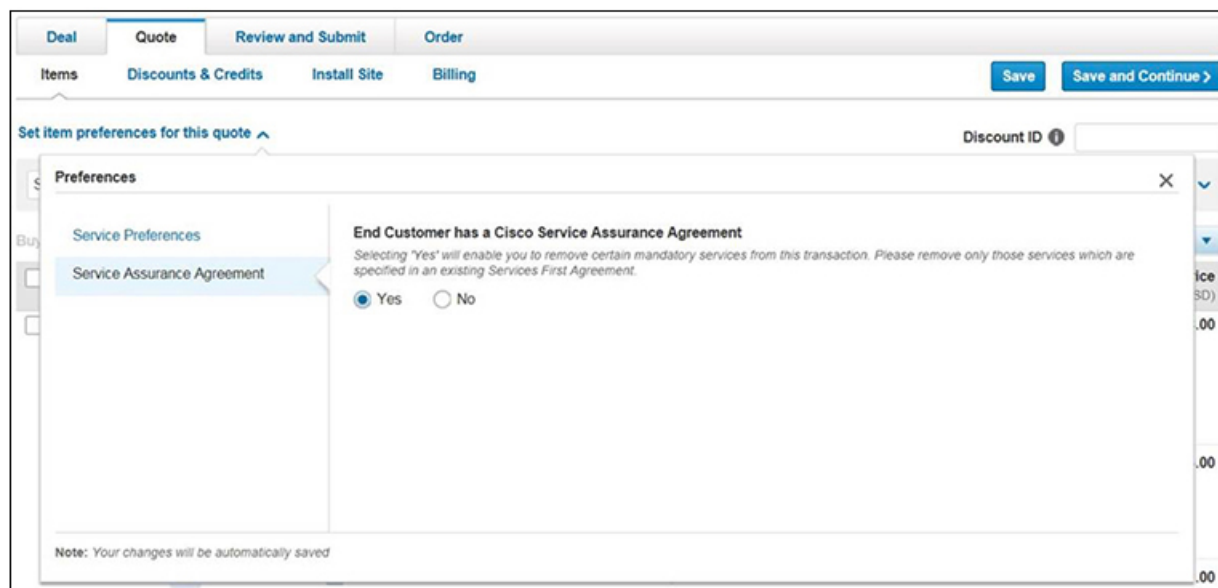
Deal Quote Review and Submit Order

Items Discounts & Credits Install Site Billing

Save Save and Continue >

Set item preferences for this quote ^

Discount ID

S

Preferences

×

Buy

Service Preferences

Service Assurance Agreement

End Customer has a Cisco Service Assurance Agreement

Selecting 'Yes' will enable you to remove certain mandatory services from this transaction. Please remove only those services which are specified in an existing Services First Agreement.

Yes No

ice
SD)

.00

.00

.00

Note: Your changes will be automatically saved